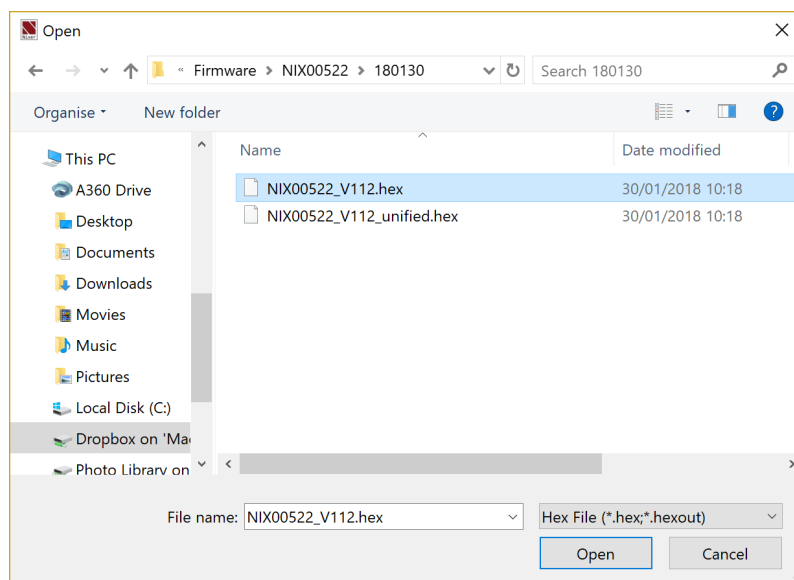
Open

« Firmware > NIX00522 > 180130

Search 180130

Organise ▾ New folder

This PC
A360 Drive
Desktop
Documents
Downloads
Movies
Music
Pictures
Local Disk (C:)
Dropbox on 'Ma
Photo Library on

| Name | Date modified |
|---|---|
| NIX00522_V112.hex | 30/01/2018 10:18 |
| NIX00522_V112_unified.hex | 30/01/2018 10:18 |

File name: NIX00522_V112.hex

Hex File (*.hex;*.hexout)

Open

Cancel